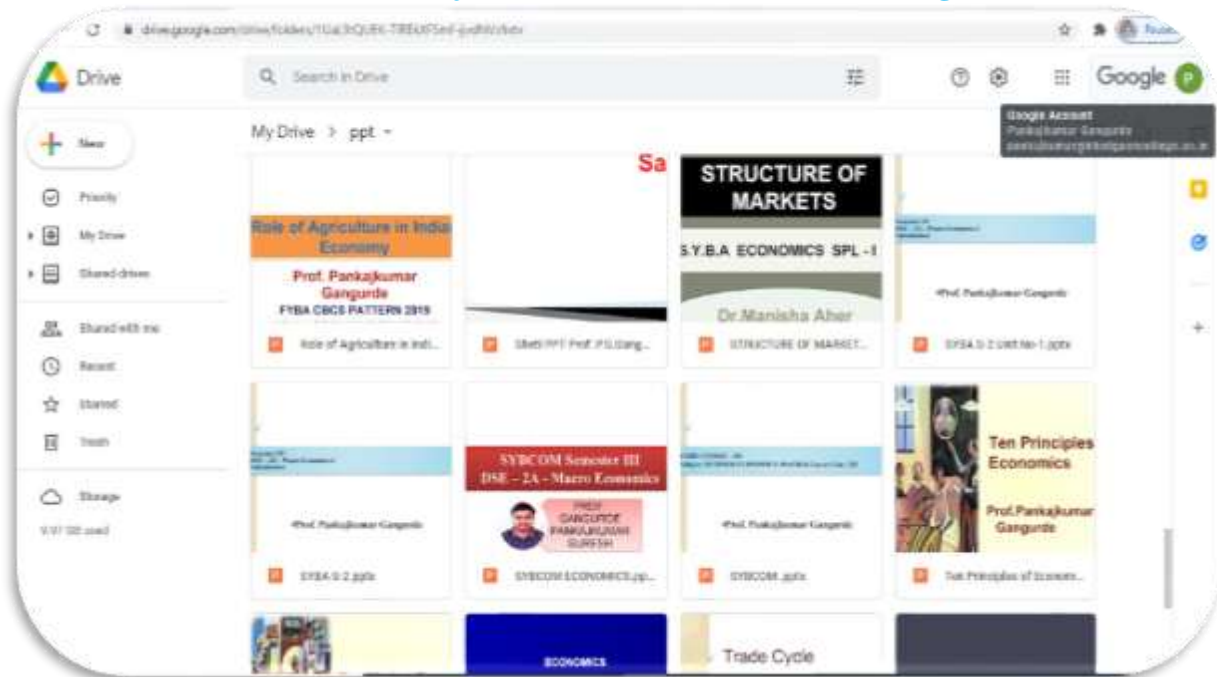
drive.google.com/drive/folders/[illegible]

Drive

Search in Drive

Google P

Google Account
Pankajkumar Gangurde
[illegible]

New

Priority

My Drive

Shared drives

Shared with me

Recent

Starred

Trash

Storage

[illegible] used

My Drive > ppt

Role of Agriculture in India Economy
Prof. Pankajkumar Gangurde
FYBA CBCS PATTERN 2019

Role of Agriculture in Indi...

Sa

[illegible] PPT Prof. P.S.Gang...

STRUCTURE OF MARKETS
S.Y.B.A ECONOMICS SPL - I
Dr.Manisha Aher

STRUCTURE OF MARKET...

Prof. Pankajkumar Gangurde

SYBA S-2 Unit No-1.pptx

Prof. Pankajkumar Gangurde

SYBA S-2.pptx

SYBCOM Semester III
DSE – 2A - Macro Economics
PROF GANGURDE PANKAJKUMAR SURESH

SYBCOM ECONOMICS.pp...

Prof. Pankajkumar Gangurde

SYBCOM .pptx

Ten Principles Economics
Prof.Pankajkumar Gangurde

Ten Principles of Econom...

ECONOMICS

Trade Cycle